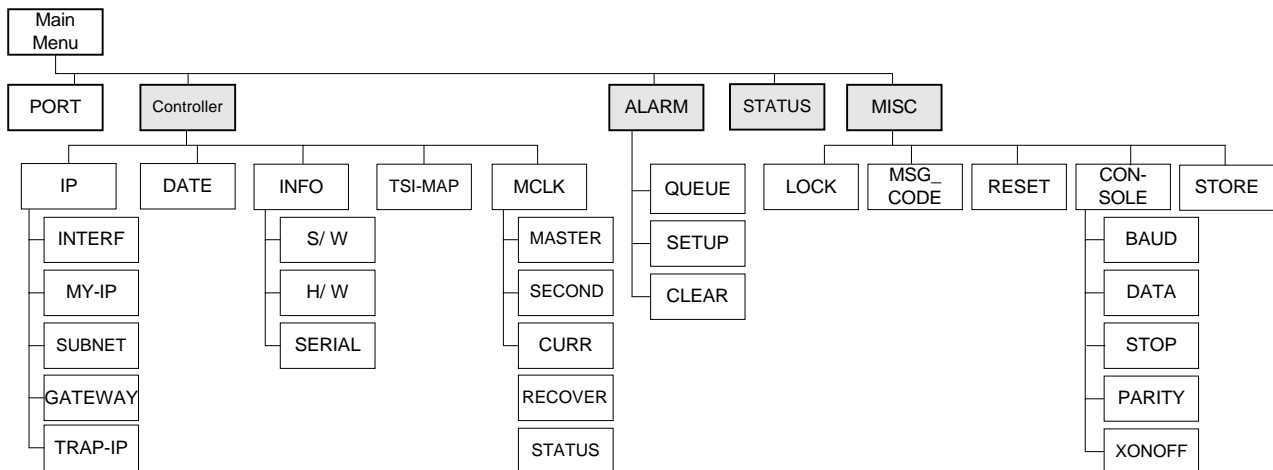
Main Menu

PORT

Controller

IP

INTERF

MY-IP

SUBNET

GATEWAY

TRAP-IP

DATE

INFO

S/ W

H/ W

SERIAL

TSI-MAP

MCLK

MASTER

SECOND

CURR

RECOVER

STATUS

ALARM

QUEUE

SETUP

CLEAR

STATUS

MISC

LOCK

MSG_ CODE

RESET

CON- SOLE

BAUD

DATA

STOP

PARITY

XONOFF

STORE